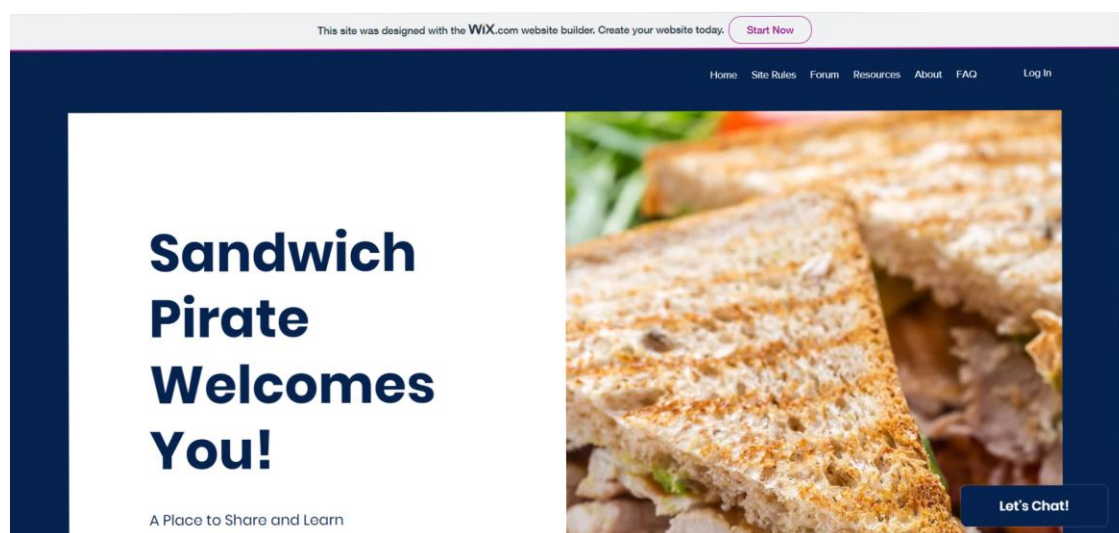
This site was designed with the WiX.com website builder. Create your website today. Start Now

Home Site Rules Forum Resources About FAQ Log In

Sandwich Pirate Welcomes You!

A Place to Share and Learn

Let's Chat!